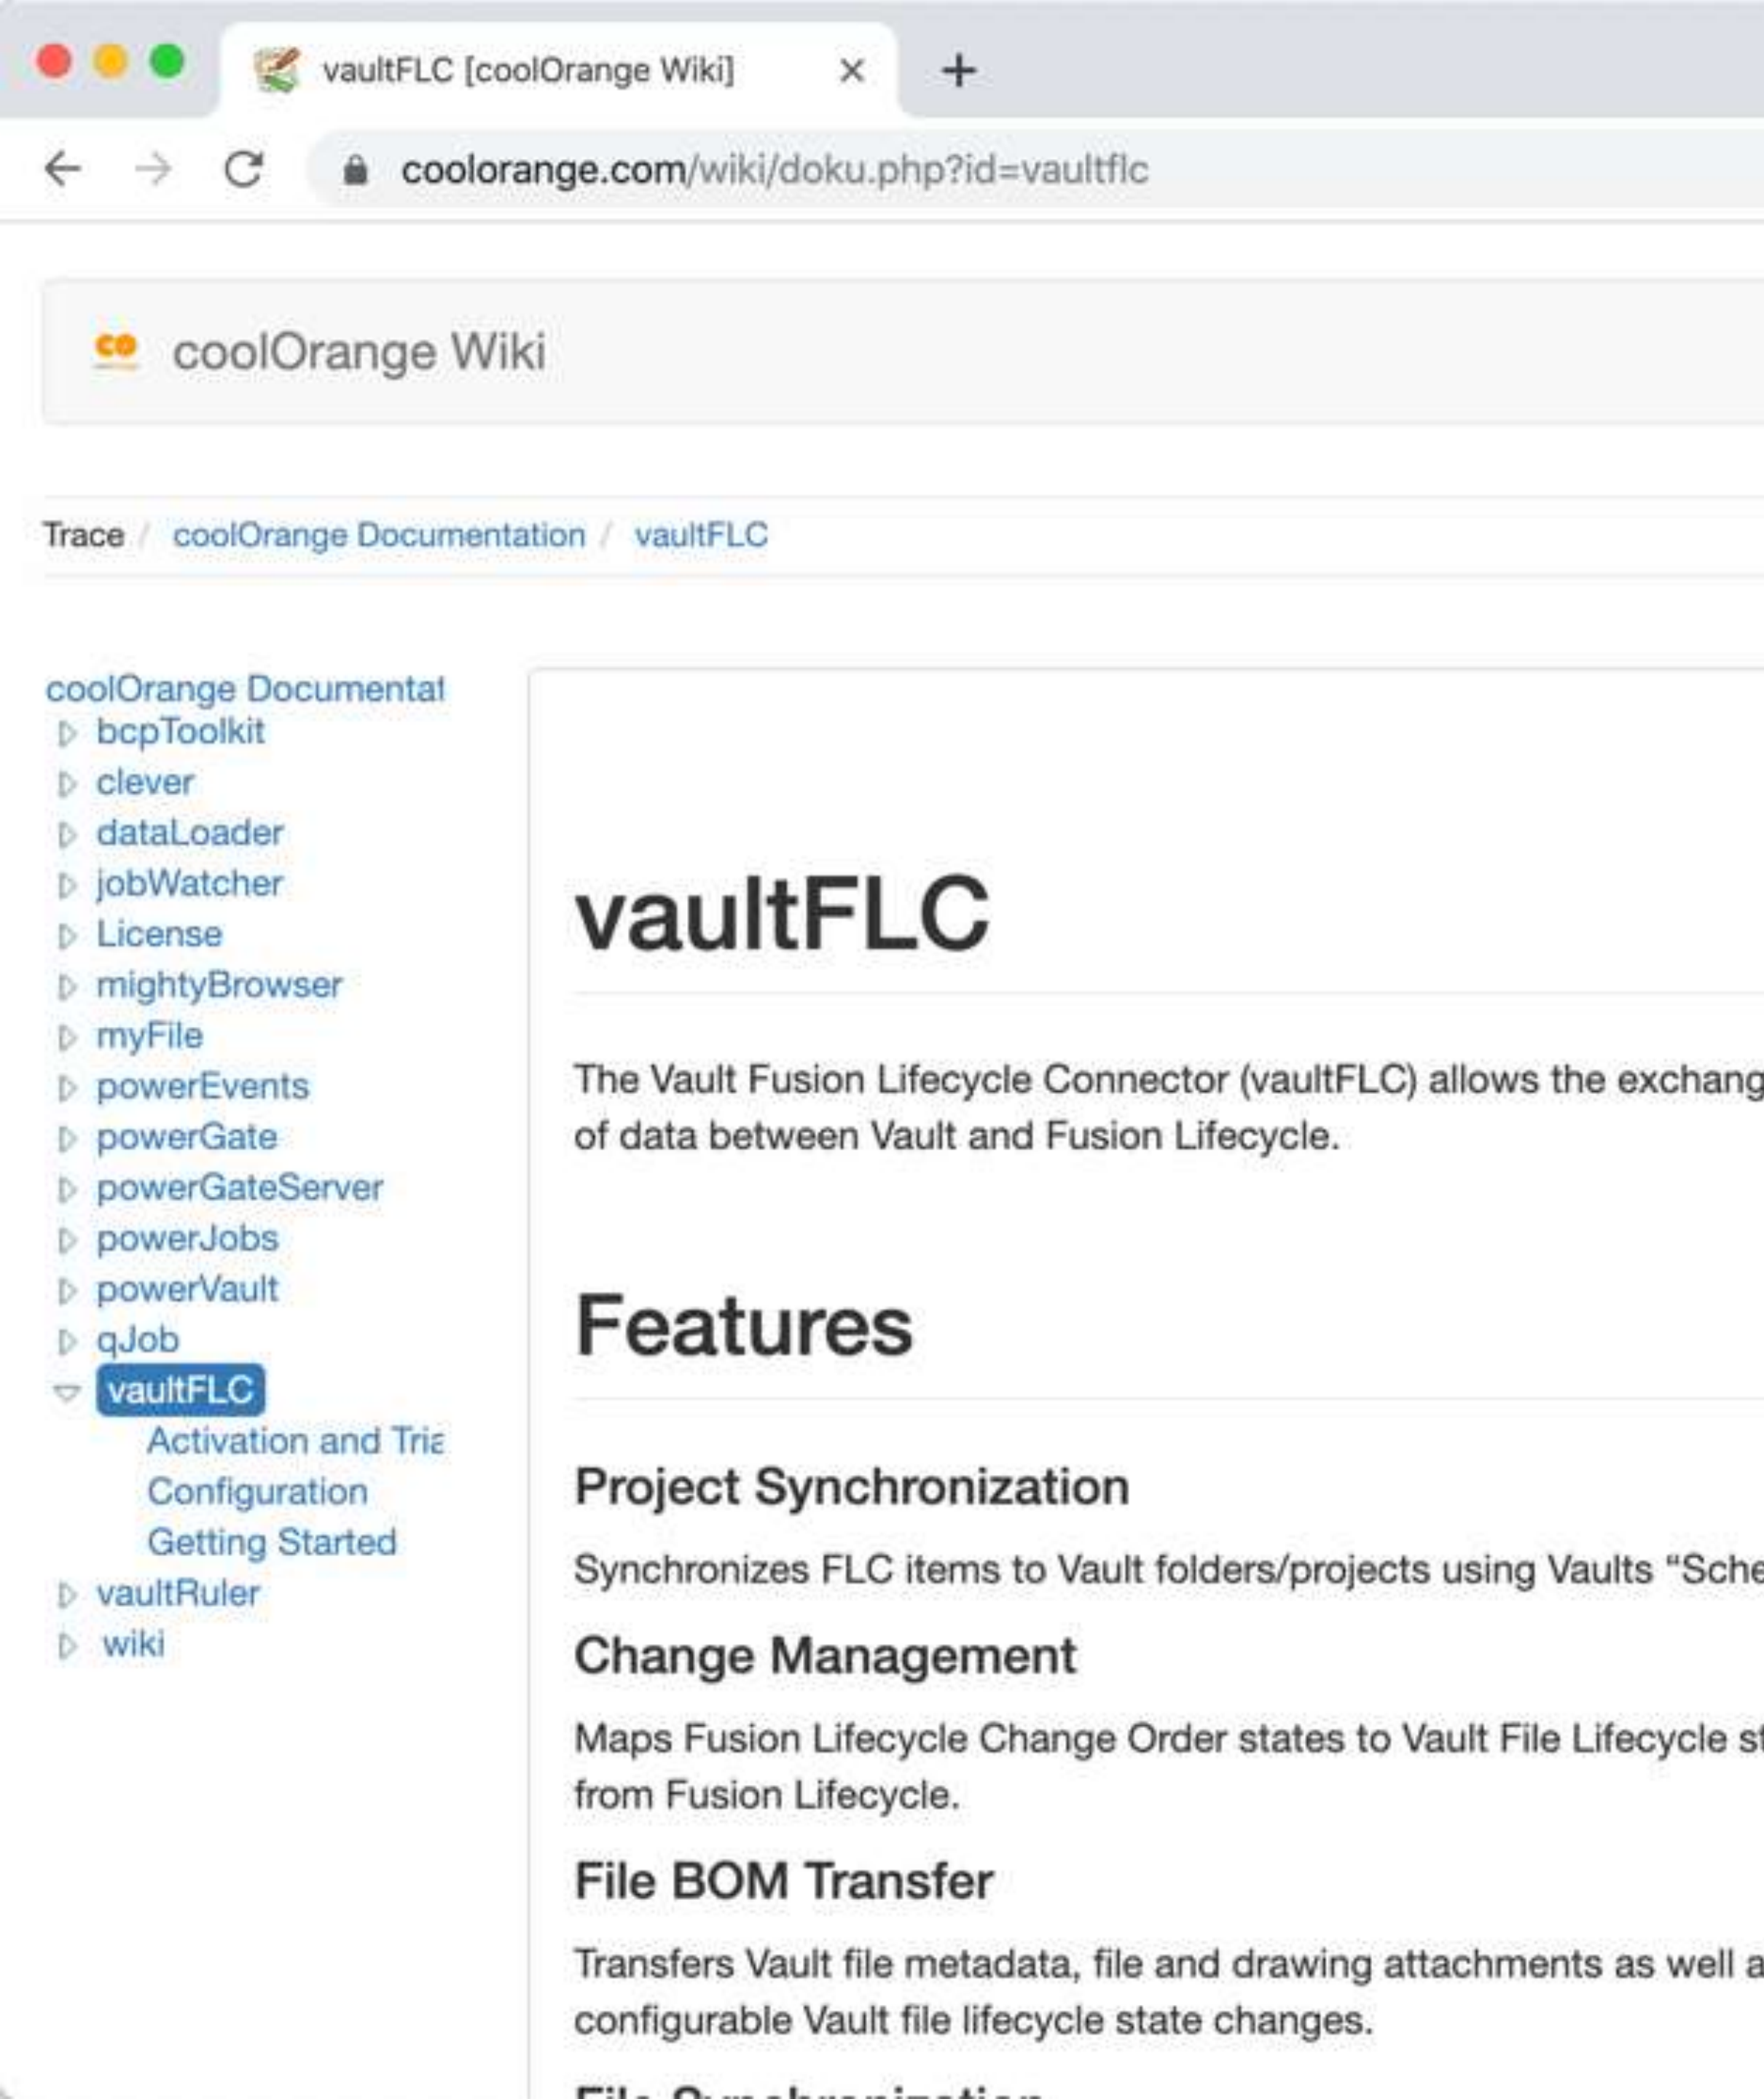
vaultFLC [coolOrange Wiki] ×
+

coolorange.com/wiki/doku.php?id=vaultflc

co coolOrange Wiki

Trace / coolOrange Documentation / vaultFLC

coolOrange Documentat
bcpToolkit
clever
dataLoader
jobWatcher
License
mightyBrowser
myFile
powerEvents
powerGate
powerGateServer
powerJobs
powerVault
qJob
vaultFLC
Activation and Tria
Configuration
Getting Started
vaultRuler
wiki

# vaultFLC

The Vault Fusion Lifecycle Connector (vaultFLC) allows the exchang of data between Vault and Fusion Lifecycle.

## Features

### Project Synchronization

Synchronizes FLC items to Vault folders/projects using Vaults “Sche

### Change Management

Maps Fusion Lifecycle Change Order states to Vault File Lifecycle st from Fusion Lifecycle.

### File BOM Transfer

Transfers Vault file metadata, file and drawing attachments as well a configurable Vault file lifecycle state changes.

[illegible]